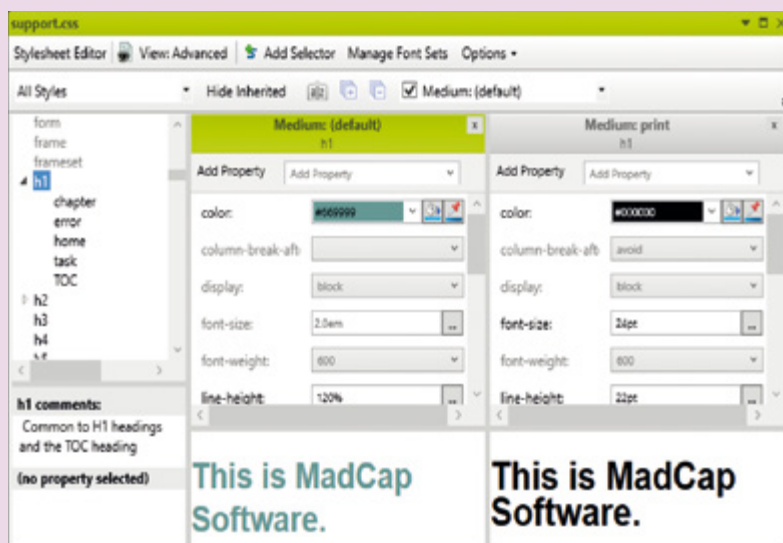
support.css

Stylesheet Editor | View: Advanced | Add Selector Manage Font Sets Options ▾

All Styles ▾ Hide Inherited ☑ Medium: (default) ▾

form
frame
frameset
h1
chapter
error
home
task
TOC
h2
h3
h4

h1 comments:
Common to H1 headings and the TOC heading

(no property selected)

Medium: (default)
h1

Add Property | Add Property

color: #669999
column-break-aft
display: block
font-size: 2.0em
font-weight: 600
line-height: 120%

This is MadCap Software.

Medium: print
h1

Add Property | Add Property

color: #000030
column-break-aft avoid
display: block
font-size: 24pt
font-weight: 600
line-height: 22pt

This is MadCap Software.